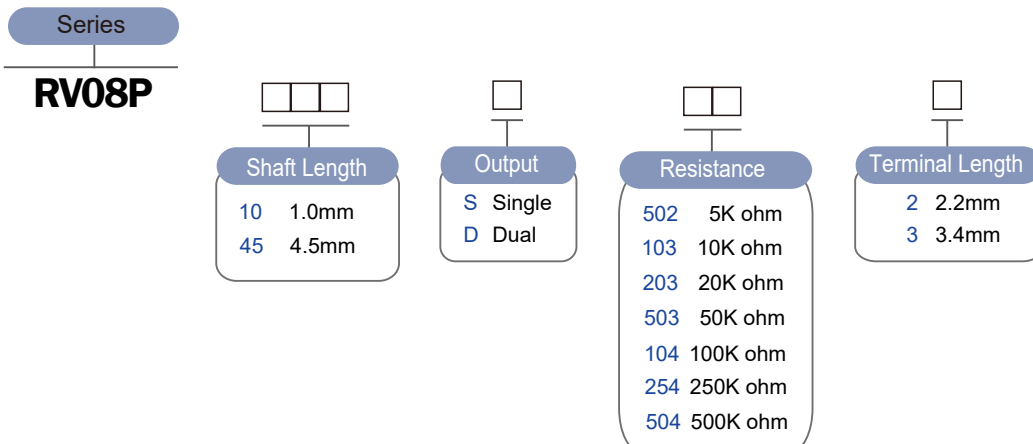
Series

RV08P

Shaft Length
10 1.0mm
45 4.5mm

Output
S Single
D Dual

Resistance
502 5K ohm
103 10K ohm
203 20K ohm
503 50K ohm
104 100K ohm
254 250K ohm
504 500K ohm

Terminal Length
2 2.2mm
3 3.4mm